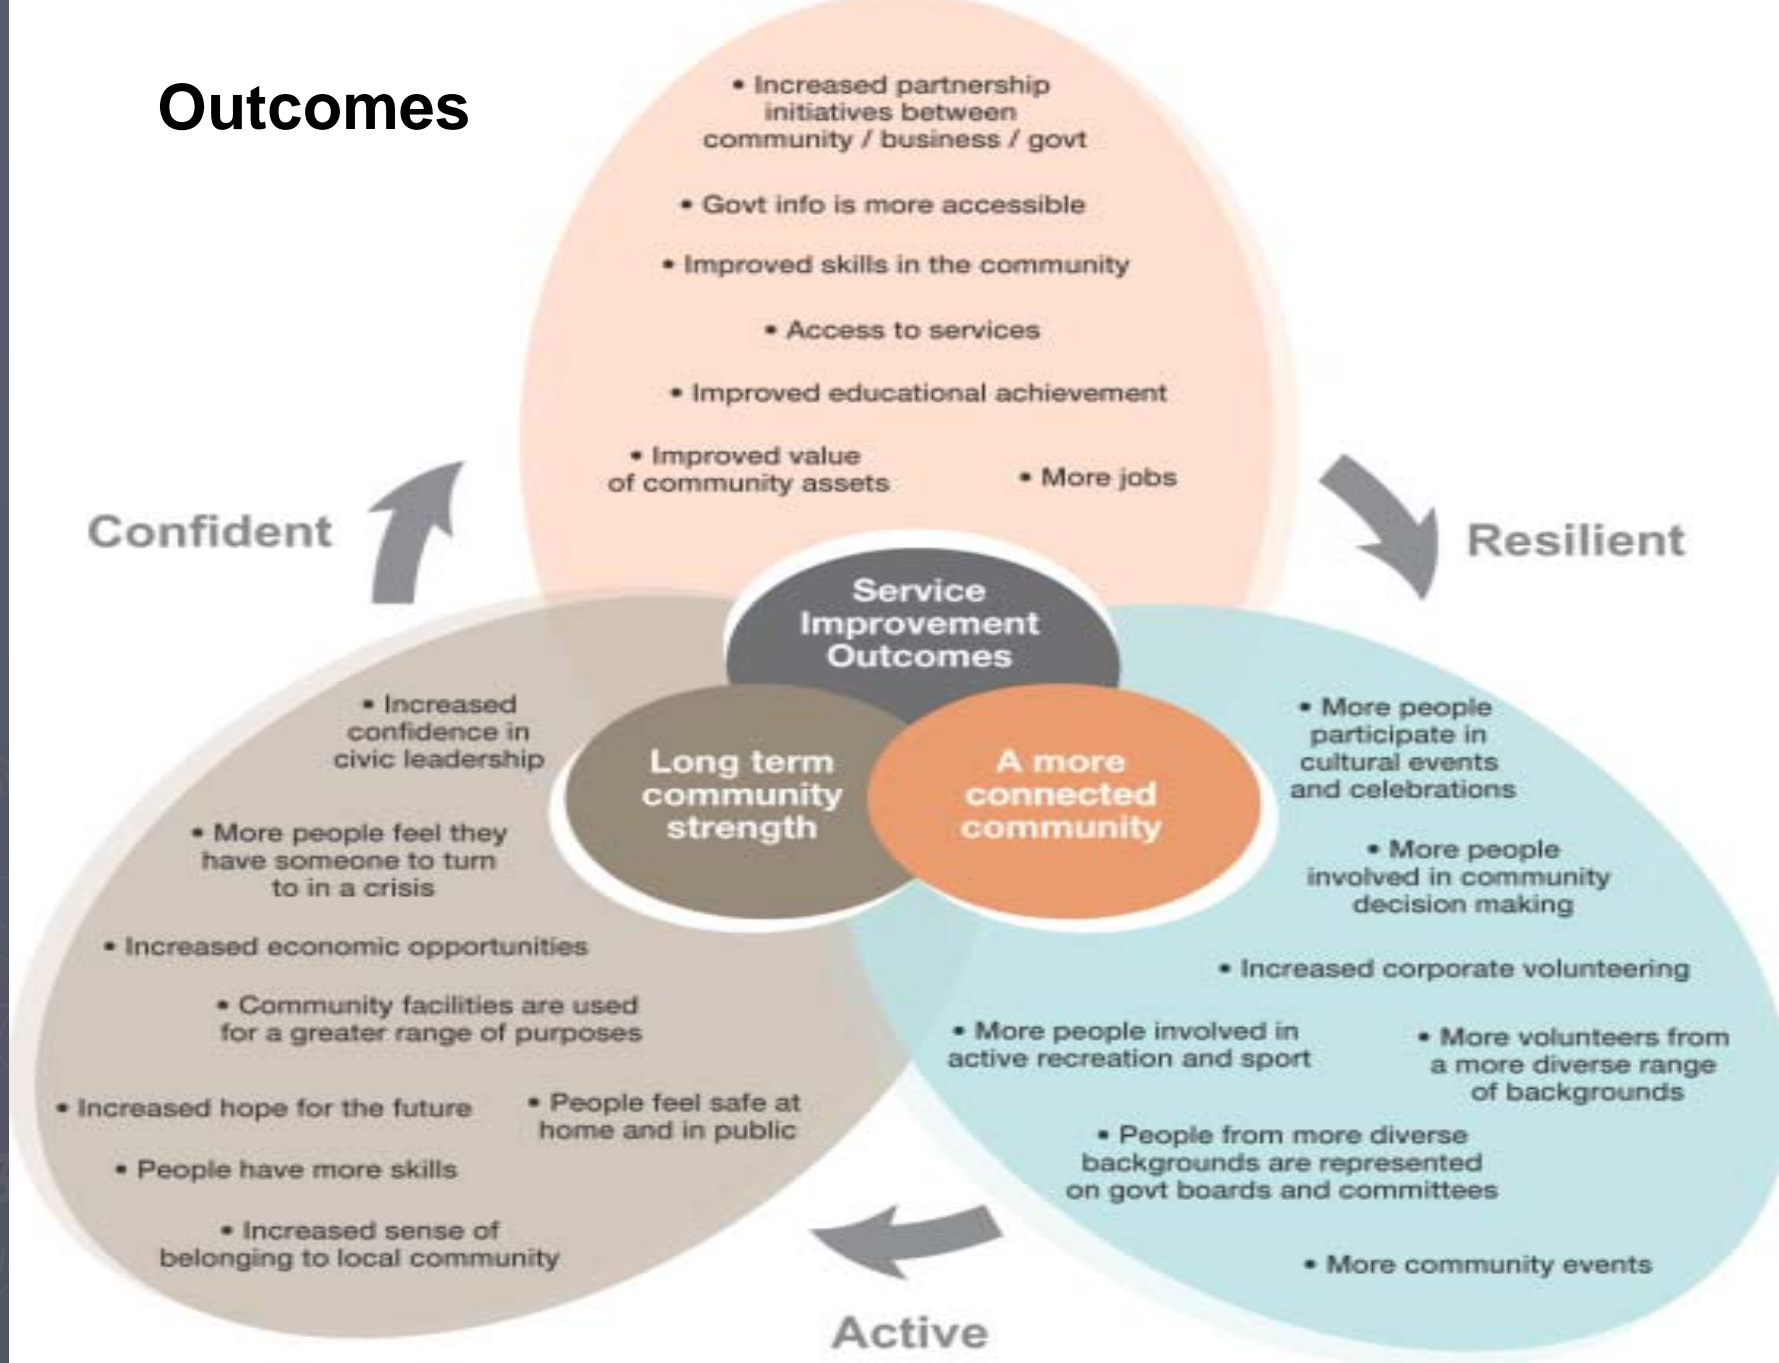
Outcomes

• Increased partnership initiatives between community / business / govt

• Govt info is more accessible

• Improved skills in the community

• Access to services

• Improved educational achievement

• Improved value of community assets

• More jobs

Confident

Resilient

Service Improvement Outcomes

Long term community strength

A more connected community

• Increased confidence in civic leadership

• More people feel they have someone to turn to in a crisis

• Increased economic opportunities

• Community facilities are used for a greater range of purposes

• Increased hope for the future

• People feel safe at home and in public

• People have more skills

• Increased sense of belonging to local community

• More people participate in cultural events and celebrations

• More people involved in community decision making

• Increased corporate volunteering

• More people involved in active recreation and sport

• More volunteers from a more diverse range of backgrounds

• People from more diverse backgrounds are represented on govt boards and committees

• More community events

Active